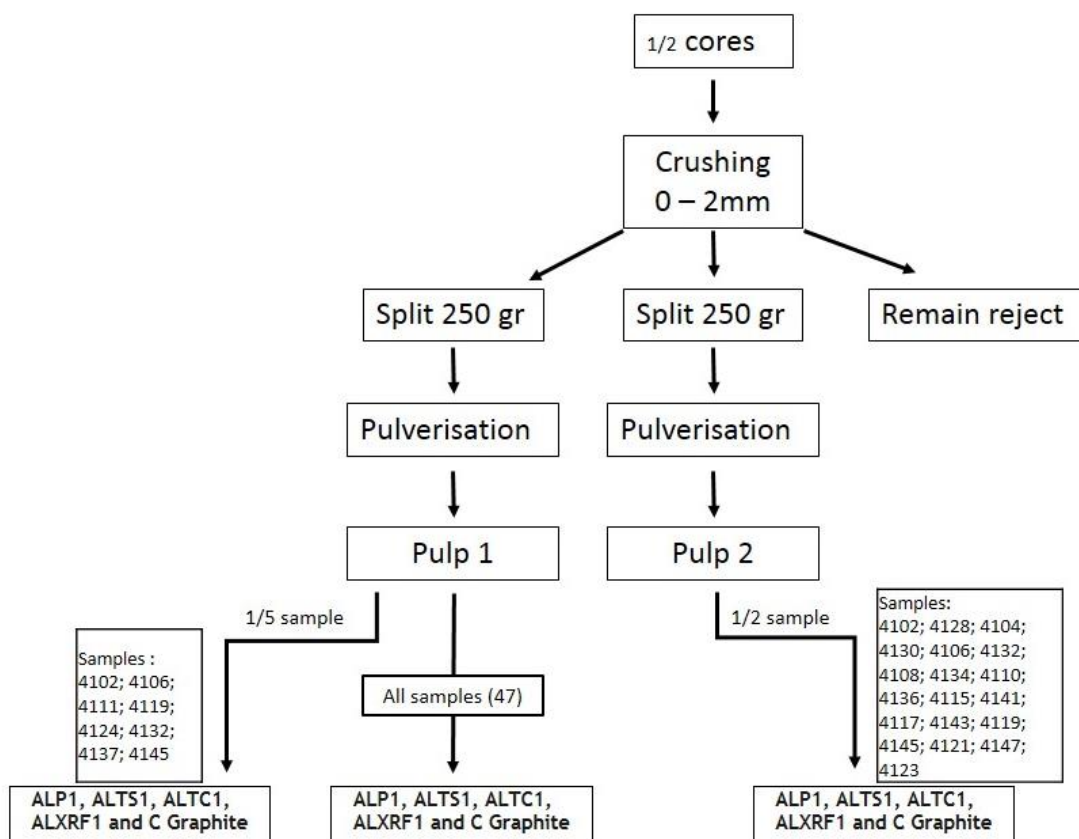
1/2 cores

Crushing
0 – 2mm

Split 250 gr

Split 250 gr

Remain reject

Pulverisation

Pulverisation

Pulp 1

Pulp 2

1/5 sample

Samples :
4102; 4106;
4111; 4119;
4124; 4132;
4137; 4145

All samples (47)

1/2 sample

Samples:
4102; 4128; 4104;
4130; 4106; 4132;
4108; 4134; 4110;
4136; 4115; 4141;
4117; 4143; 4119;
4145; 4121; 4147;
4123

ALP1, ALTS1, ALTC1,
ALXRF1 and C Graphite

ALP1, ALTS1, ALTC1,
ALXRF1 and C Graphite

ALP1, ALTS1, ALTC1,
ALXRF1 and C Graphite